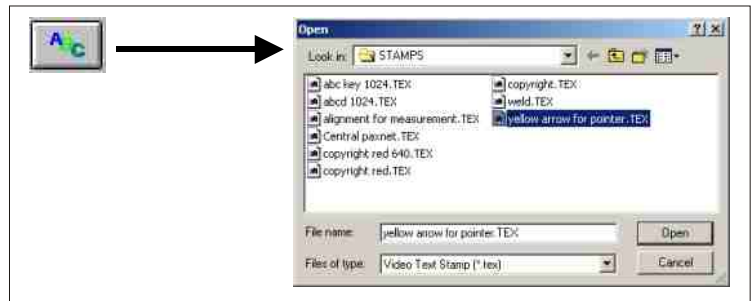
ABC

Open

?| X

Look in: STAMPS

abc key 1024.TEX
abcd 1024.TEX
alignment for measurement.TEX
Central paxnet.TEX
copyright red 640.TEX
copyright red.TEX
copyright.TEX
weld.TEX
yellow arrow for pointer.TEX

File name: yellow arrow for pointer.TEX

Open

Files of type: Video Text Stamp (*.tex)

Cancel